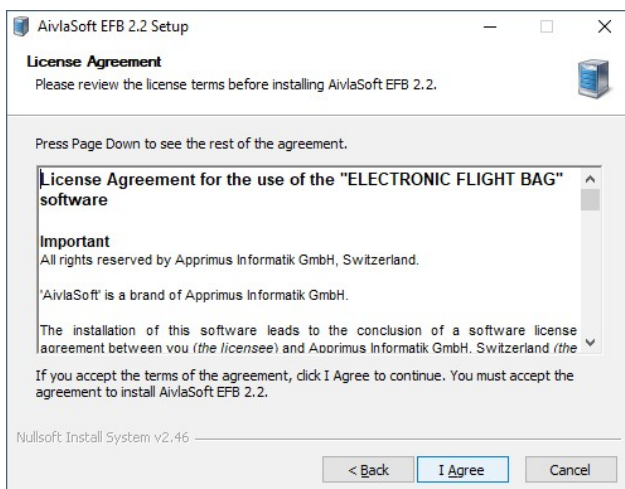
AivlaSoft EFB 2.2 Setup

License Agreement
Please review the license terms before installing AivlaSoft EFB 2.2.

Press Page Down to see the rest of the agreement.

License Agreement for the use of the "ELECTRONIC FLIGHT BAG" software

Important
All rights reserved by Apprimus Informatik GmbH, Switzerland.

'AivlaSoft' is a brand of Apprimus Informatik GmbH.

The installation of this software leads to the conclusion of a software license agreement between you (the licensee) and Apprimus Informatik GmbH, Switzerland (the

If you accept the terms of the agreement, click I Agree to continue. You must accept the agreement to install AivlaSoft EFB 2.2.

Nullsoft Install System v2.46

< Back
I Agree
Cancel